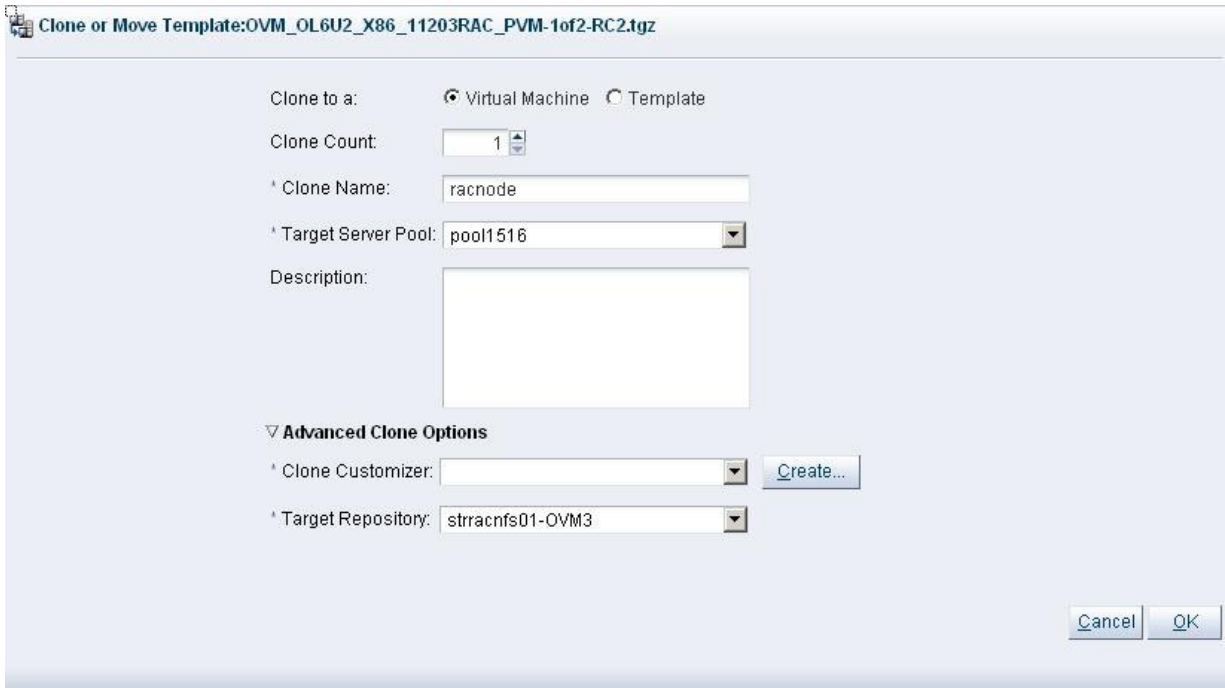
Clone or Move Template:OVM_OL6U2_X86_11203RAC_PVM-1of2-RC2.tgz

Clone to a: Virtual Machine Template

Clone Count: 1

* Clone Name: racnode

* Target Server Pool: pool1516

Description:

▽ Advanced Clone Options

* Clone Customizer: Create...

* Target Repository: strracnfs01-OVM3

Cancel OK